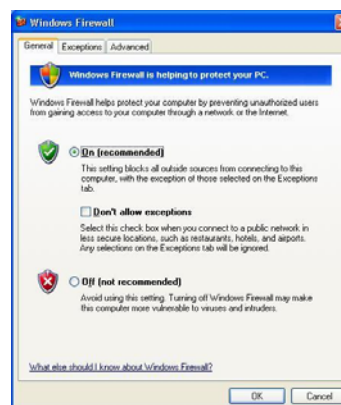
Windows Firewall

General | Exceptions | Advanced

Windows Firewall is helping to protect your PC.

Windows Firewall helps protect your computer by preventing unauthorized users from gaining access to your computer through a network or the Internet.

On (recommended)

This setting blocks all outside sources from connecting to this computer, with the exception of those selected on the Exceptions tab.

Don't allow exceptions

Select this check box when you connect to a public network in less secure locations, such as restaurants, hotels, and airports. Any selections on the Exceptions tab will be ignored.

Off (not recommended)

Avoid using this setting. Turning off Windows Firewall may make this computer more vulnerable to viruses and intruders.

What else should I know about Windows Firewall?

OK | Cancel